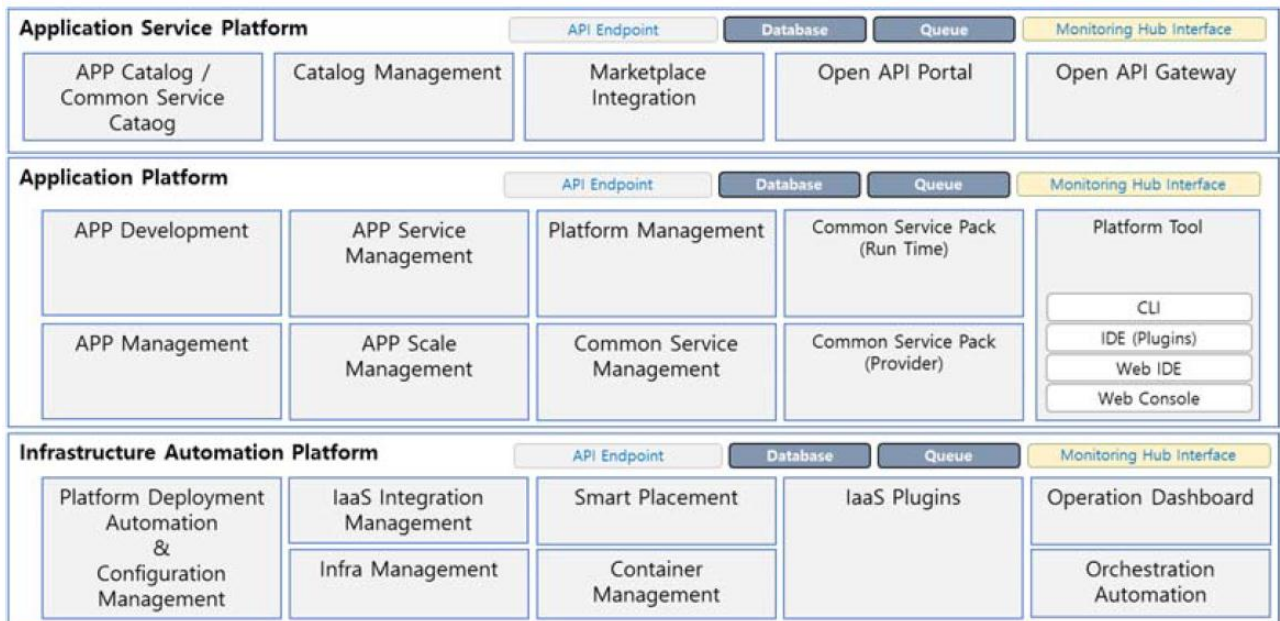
Application Service Platform

API Endpoint

Database

Queue

Monitoring Hub Interface

APP Catalog / Common Service Cataog

Catalog Management

Marketplace Integration

Open API Portal

Open API Gateway

Application Platform

API Endpoint

Database

Queue

Monitoring Hub Interface

APP Development

APP Service Management

Platform Management

Common Service Pack (Run Time)

Platform Tool

CLI

IDE (Plugins)

Web IDE

Web Console

APP Management

APP Scale Management

Common Service Management

Common Service Pack (Provider)

Infrastructure Automation Platform

API Endpoint

Database

Queue

Monitoring Hub Interface

Platform Deployment Automation & Configuration Management

IaaS Integration Management

Smart Placement

IaaS Plugins

Operation Dashboard

Infra Management

Container Management

Orchestration Automation